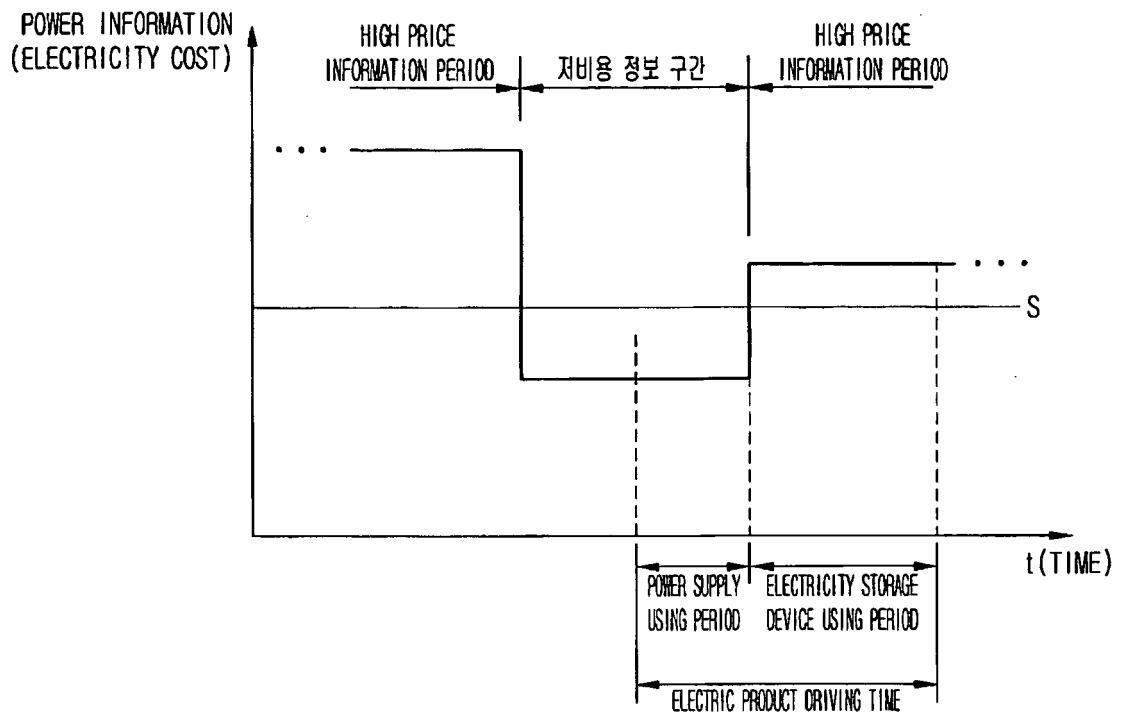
POWER INFORMATION (ELECTRICITY COST)

HIGH PRICE INFORMATION PERIOD

저비용 정보 구간

HIGH PRICE INFORMATION PERIOD

. . .

. . .

S

t(TIME)

POWER SUPPLY USING PERIOD

ELECTRICITY STORAGE DEVICE USING PERIOD

ELECTRIC PRODUCT DRIVING TIME